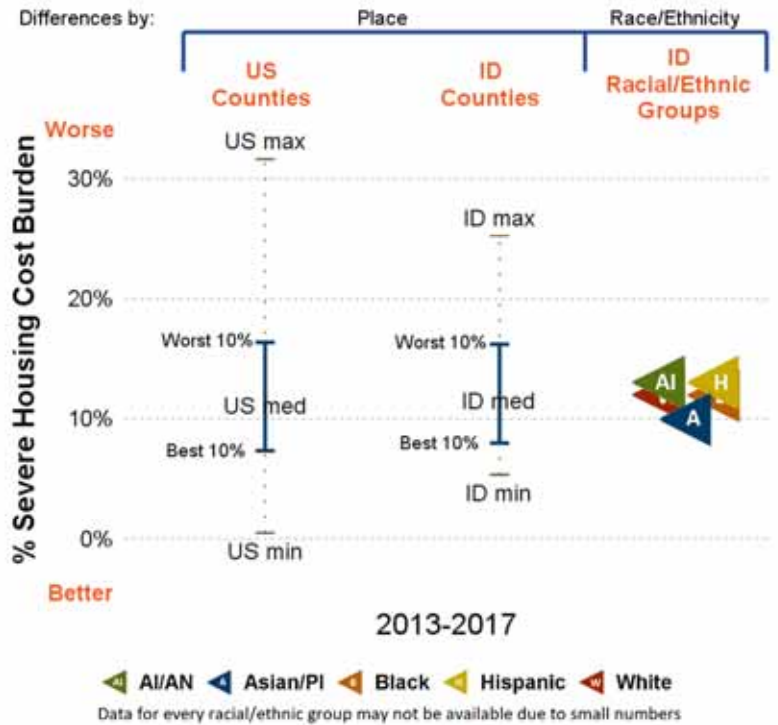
Differences by:
Place
Race/Ethnicity

US Counties
ID Counties
ID Racial/Ethnic Groups

Worse
% Severe Housing Cost Burden
30%
20%
10%
0%
Better

US max
Worst 10%
US med
Best 10%
US min

ID max
Worst 10%
ID med
Best 10%
ID min

AI
H
A

2013-2017

AI/AN
Asian/PI
Black
Hispanic
White

Data for every racial/ethnic group may not be available due to small numbers